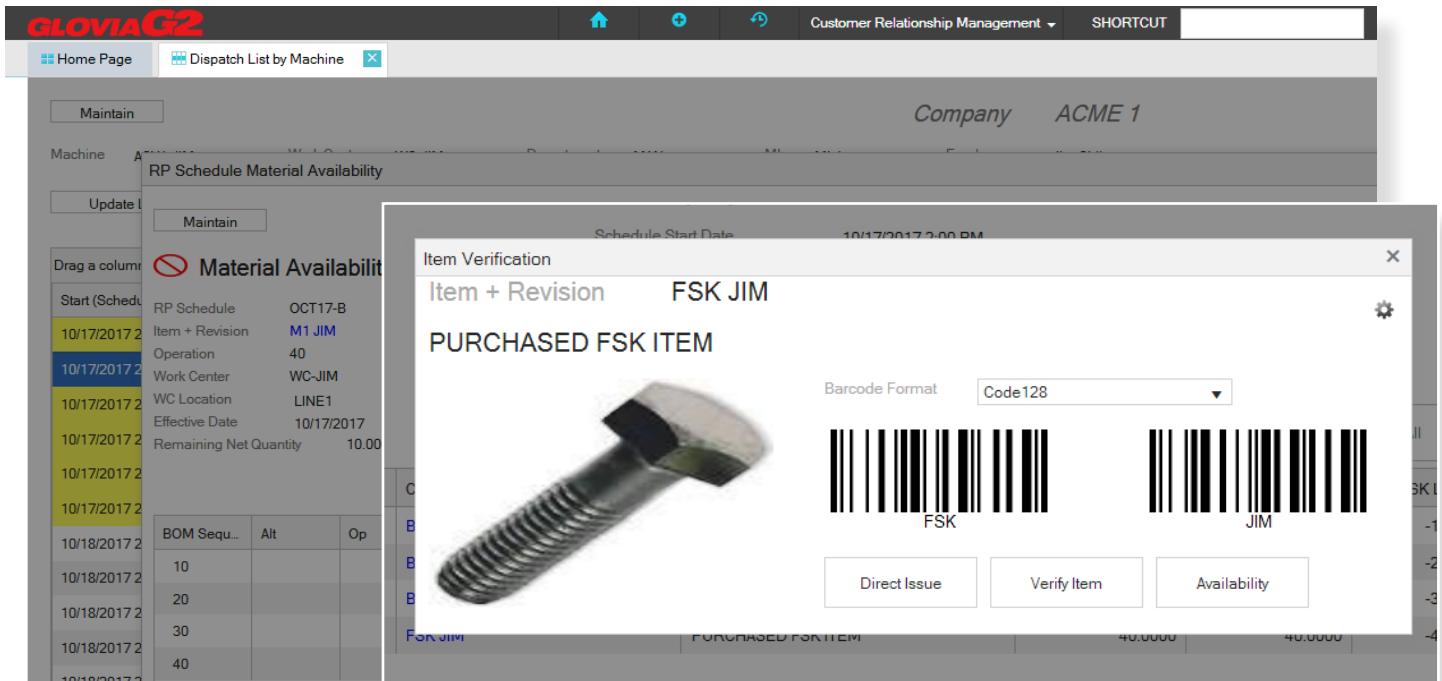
GLOVIA G2

Customer Relationship Management SHORTCUT

Home Page Dispatch List by Machine

Maintain

Company ACME 1

Machine

RP Schedule Material Availability

Update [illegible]

Maintain

Schedule Start Date 10/17/2017 2:00 PM

Drag a column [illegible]

Material Availabilit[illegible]

Start (Schedu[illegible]

| |
|---|
| 10/17/2017 2 |
| 10/17/2017 2 |
| 10/17/2017 2 |
| 10/17/2017 2 |
| 10/17/2017 2 |
| 10/17/2017 2 |
| 10/18/2017 2 |
| 10/18/2017 2 |
| 10/18/2017 2 |
| 10/18/2017 2 |

RP Schedule OCT17-B
Item + Revision M1 JIM
Operation 40
Work Center WC-JIM
WC Location LINE1
Effective Date 10/17/2017
Remaining Net Quantity 10.00

| BOM Sequ... | Alt | Op |
|---|---|---|
| 10 | | |
| 20 | | |
| 30 | | |
| 40 | | |

Item Verification

Item + Revision FSK JIM

PURCHASED FSK ITEM

Barcode Format Code128

FSK JIM

Direct Issue Verify Item Availability

FSK JIM PURCHASED FSK ITEM 40.0000 40.0000